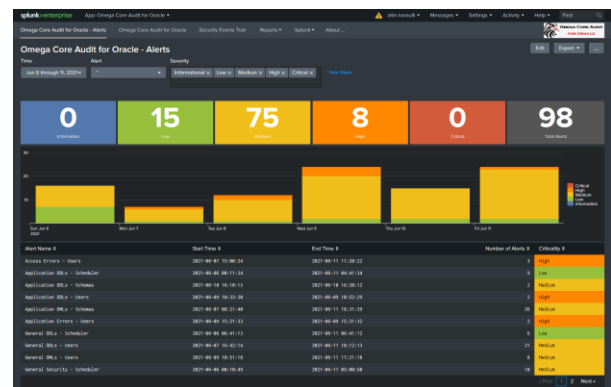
splunk>enterprise App: Omega Core Audit for Oracle ▾ alfie konaus ▾ Messages ▾ Settings ▾ Activity ▾ Help ▾ Find

Omega Core Audit for Oracle - Alerts Omega Core Audit for Oracle Security Events Trail Reports ▾ Splunk ▾ About ...

Omega Core Audit for Oracle - Alerts

Edit Export ▾ ...

Time
Jun 6 through 11, 2021 ▾

Alert
*

Severity
Informational × Low × Medium × High × Critical ×

Hide Filters

0
Information

15
Low

75
Medium

8
High

0
Critical

98
Total Alerts

30
20
10

Sun Jun 6 2021
Mon Jun 7
Tue Jun 8
Wed Jun 9
Thu Jun 10
Fri Jun 11

Critical
High
Medium
Low
Information

| Alert Name | Start Time | End Time | Number of Alerts | Criticality |
|---|---|---|---|---|
| Access Errors - Users | 2021-06-07 15:00:24 | 2021-06-11 11:28:22 | 2 | High |
| Application DDLs - Scheduler | 2021-06-06 06:11:34 | 2021-06-11 04:41:34 | 5 | Low |
| Application DDLs - Schemas | 2021-06-10 16:10:13 | 2021-06-10 16:20:12 | 2 | Medium |
| Application DDLs - Users | 2021-06-09 10:32:30 | 2021-06-09 10:52:29 | 3 | High |
| Application DMLs - Schemas | 2021-06-07 08:21:40 | 2021-06-11 10:31:33 | 28 | Medium |
| Application Errors - Users | 2021-06-06 15:21:33 | 2021-06-09 15:31:32 | 2 | High |
| General DDLs - Scheduler | 2021-06-06 06:41:13 | 2021-06-11 05:41:12 | 6 | Low |
| General DDLs - Users | 2021-06-07 16:42:14 | 2021-06-11 10:12:13 | 21 | Medium |
| General DMLs - Users | 2021-06-06 00:31:18 | 2021-06-11 17:31:18 | 8 | Medium |
| General Security - Scheduler | 2021-06-06 06:10:49 | 2021-06-11 05:00:50 | 18 | Medium |

« Prev 1 2 Next »